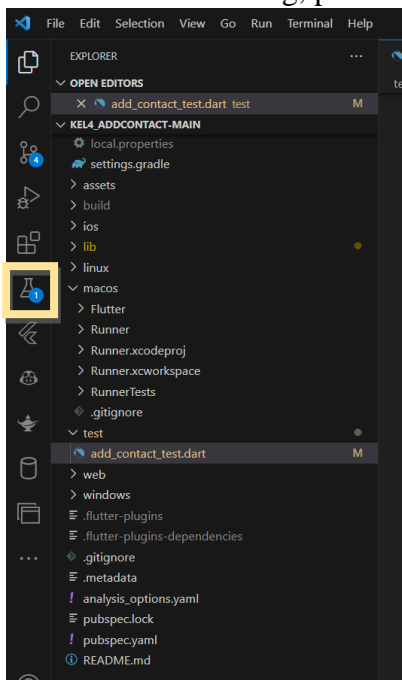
File Edit Selection View Go Run Terminal Help

EXPLORER ...

OPEN EDITORS
× add_contact_test.dart test M

KEL4_ADDCONTACT-MAIN
local.properties
settings.gradle
assets
build
ios
lib
linux
macos
Flutter
Runner
Runner.xcodeproj
Runner.xcworkspace
RunnerTests
.gitignore
test
add_contact_test.dart M
web
windows
.flutter-plugins
.flutter-plugins-dependencies
.gitignore
.metadata
analysis_options.yaml
pubspec.lock
pubspec.yaml
README.md

4
1
...